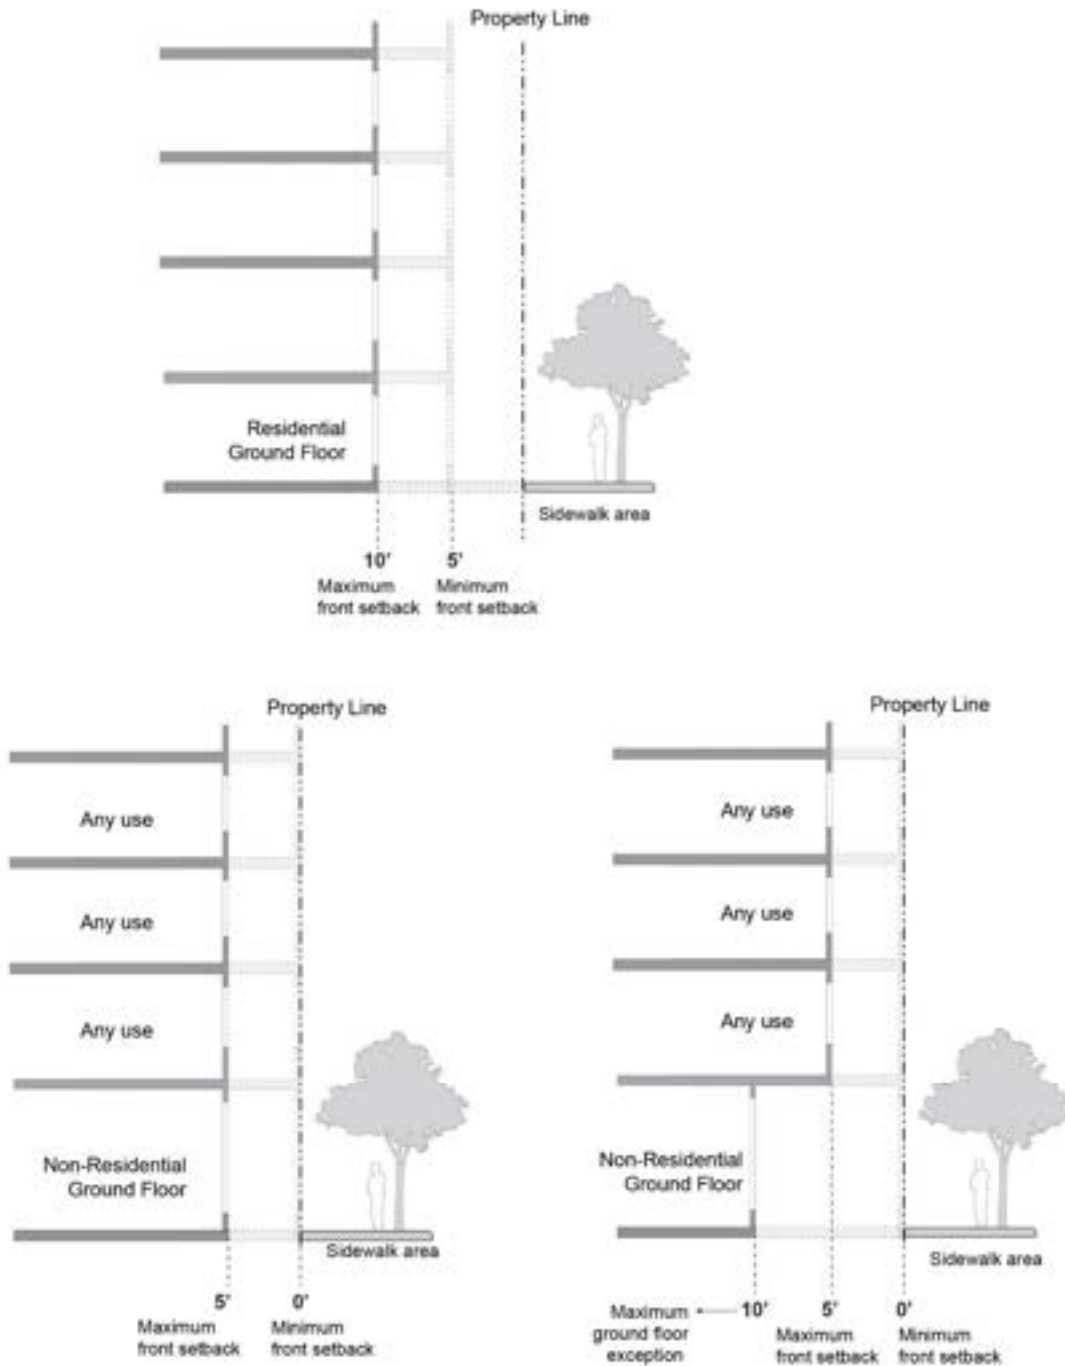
Property Line

Residential Ground Floor

Sidewalk area

10'
Maximum front setback

5'
Minimum front setback

Property Line

Any use

Any use

Any use

Non-Residential Ground Floor

Sidewalk area

5'
Maximum front setback

0'
Minimum front setback

Property Line

Any use

Any use

Any use

Non-Residential Ground Floor

Sidewalk area

Maximum ground floor exception

10'

5'
Maximum front setback

0'
Minimum front setback